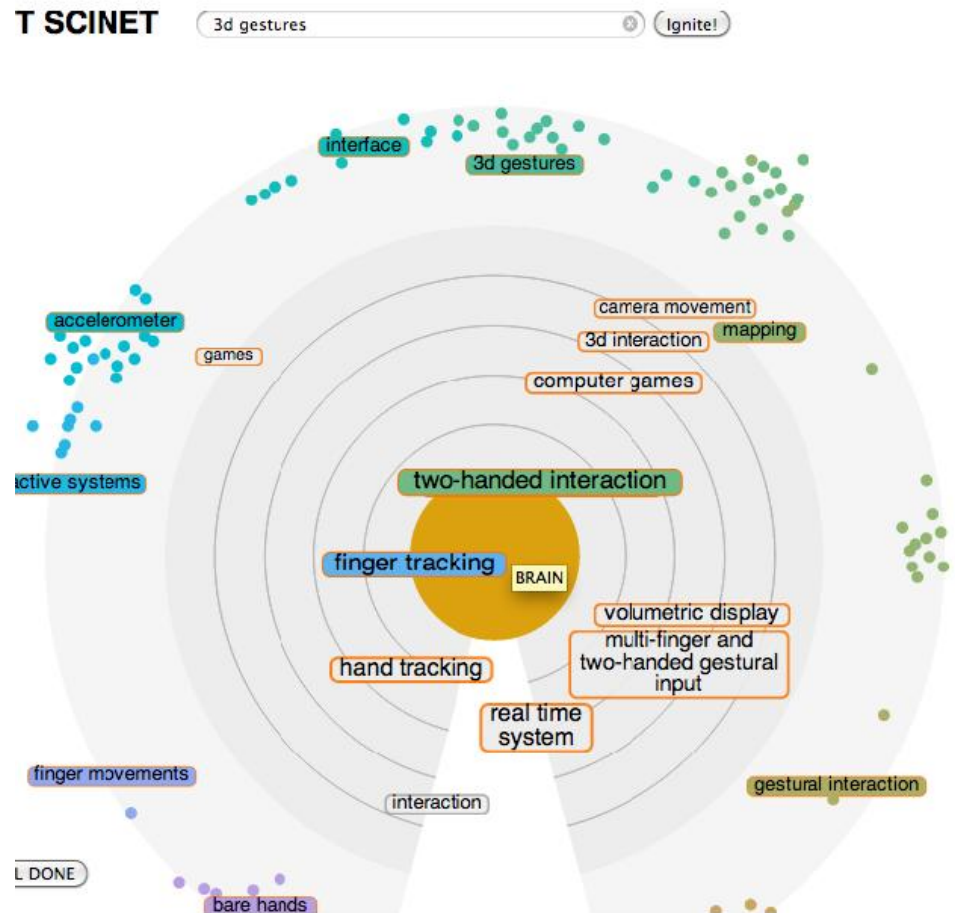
T SCINET

3d gestures

Ignite!

interface

3d gestures

accelerometer

games

camera movement

3d interaction

mapping

computer games

active systems

two-handed interaction

finger tracking

BRAIN

volumetric display

multi-finger and two-handed gestural input

hand tracking

real time system

finger movements

gestural interaction

interaction

L DONE

bare hands